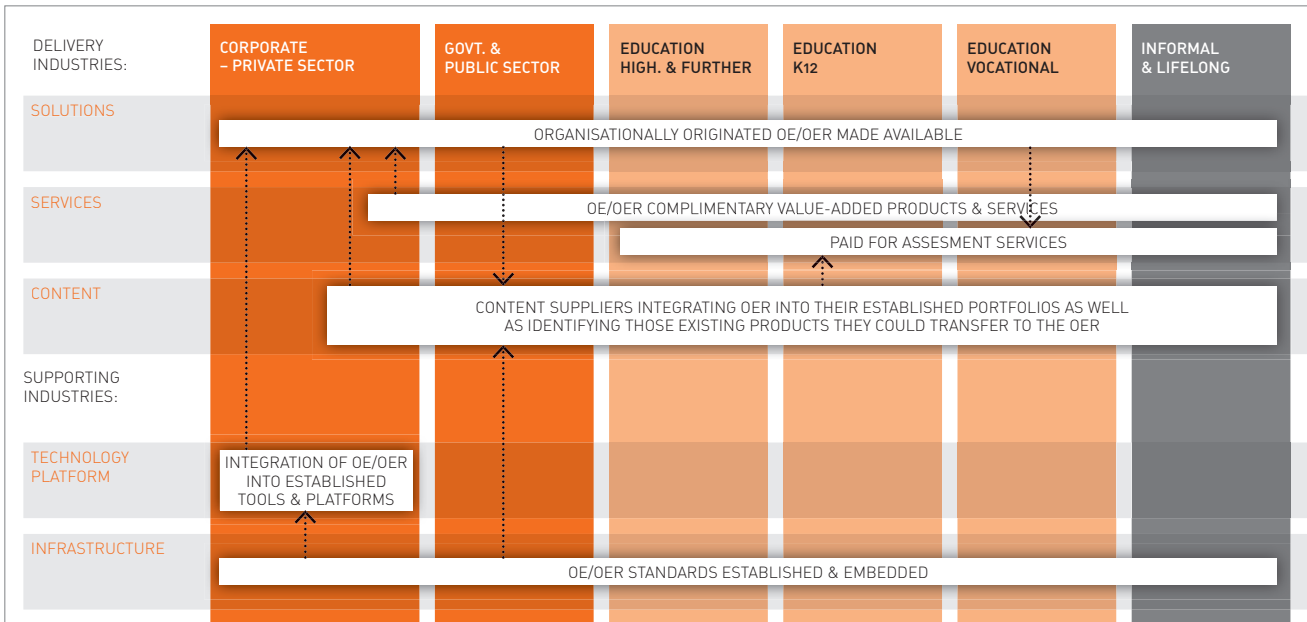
DELIVERY INDUSTRIES:

CORPORATE – PRIVATE SECTOR

GOVT. & PUBLIC SECTOR

EDUCATION HIGH. & FURTHER

EDUCATION K12

EDUCATION VOCATIONAL

INFORMAL & LIFELONG

SOLUTIONS

ORGANISATIONALLY ORIGINATED OE/OER MADE AVAILABLE

SERVICES

OE/OER COMPLIMENTARY VALUE-ADDED PRODUCTS & SERVICES

PAID FOR ASSESMENT SERVICES

CONTENT

CONTENT SUPPLIERS INTEGRATING OER INTO THEIR ESTABLISHED PORTFOLIOS AS WELL AS IDENTIFYING THOSE EXISTING PRODUCTS THEY COULD TRANSFER TO THE OER

SUPPORTING INDUSTRIES:

TECHNOLOGY PLATFORM

INTEGRATION OF OE/OER INTO ESTABLISHED TOOLS & PLATFORMS

INFRASTRUCTURE

OE/OER STANDARDS ESTABLISHED & EMBEDDED